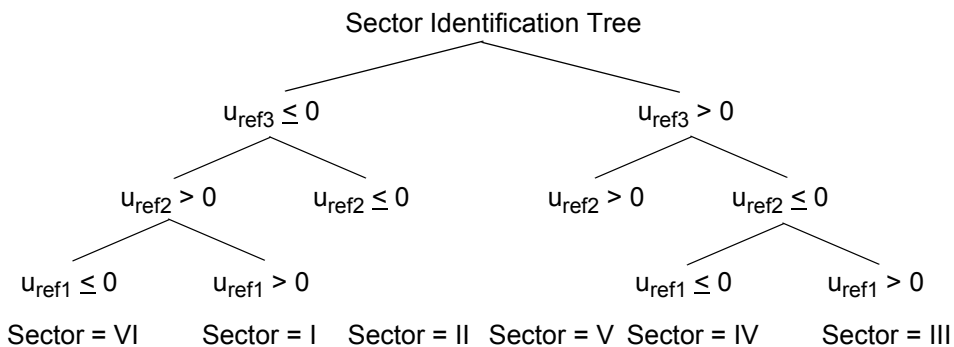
Sector Identification Tree

$u_{ref3} \leq 0$

$u_{ref3} > 0$

$u_{ref2} > 0$

$u_{ref2} \leq 0$

$u_{ref2} > 0$

$u_{ref2} \leq 0$

$u_{ref1} \leq 0$

$u_{ref1} > 0$

$u_{ref1} \leq 0$

$u_{ref1} > 0$

Sector = VI Sector = I Sector = II Sector = V Sector = IV Sector = III